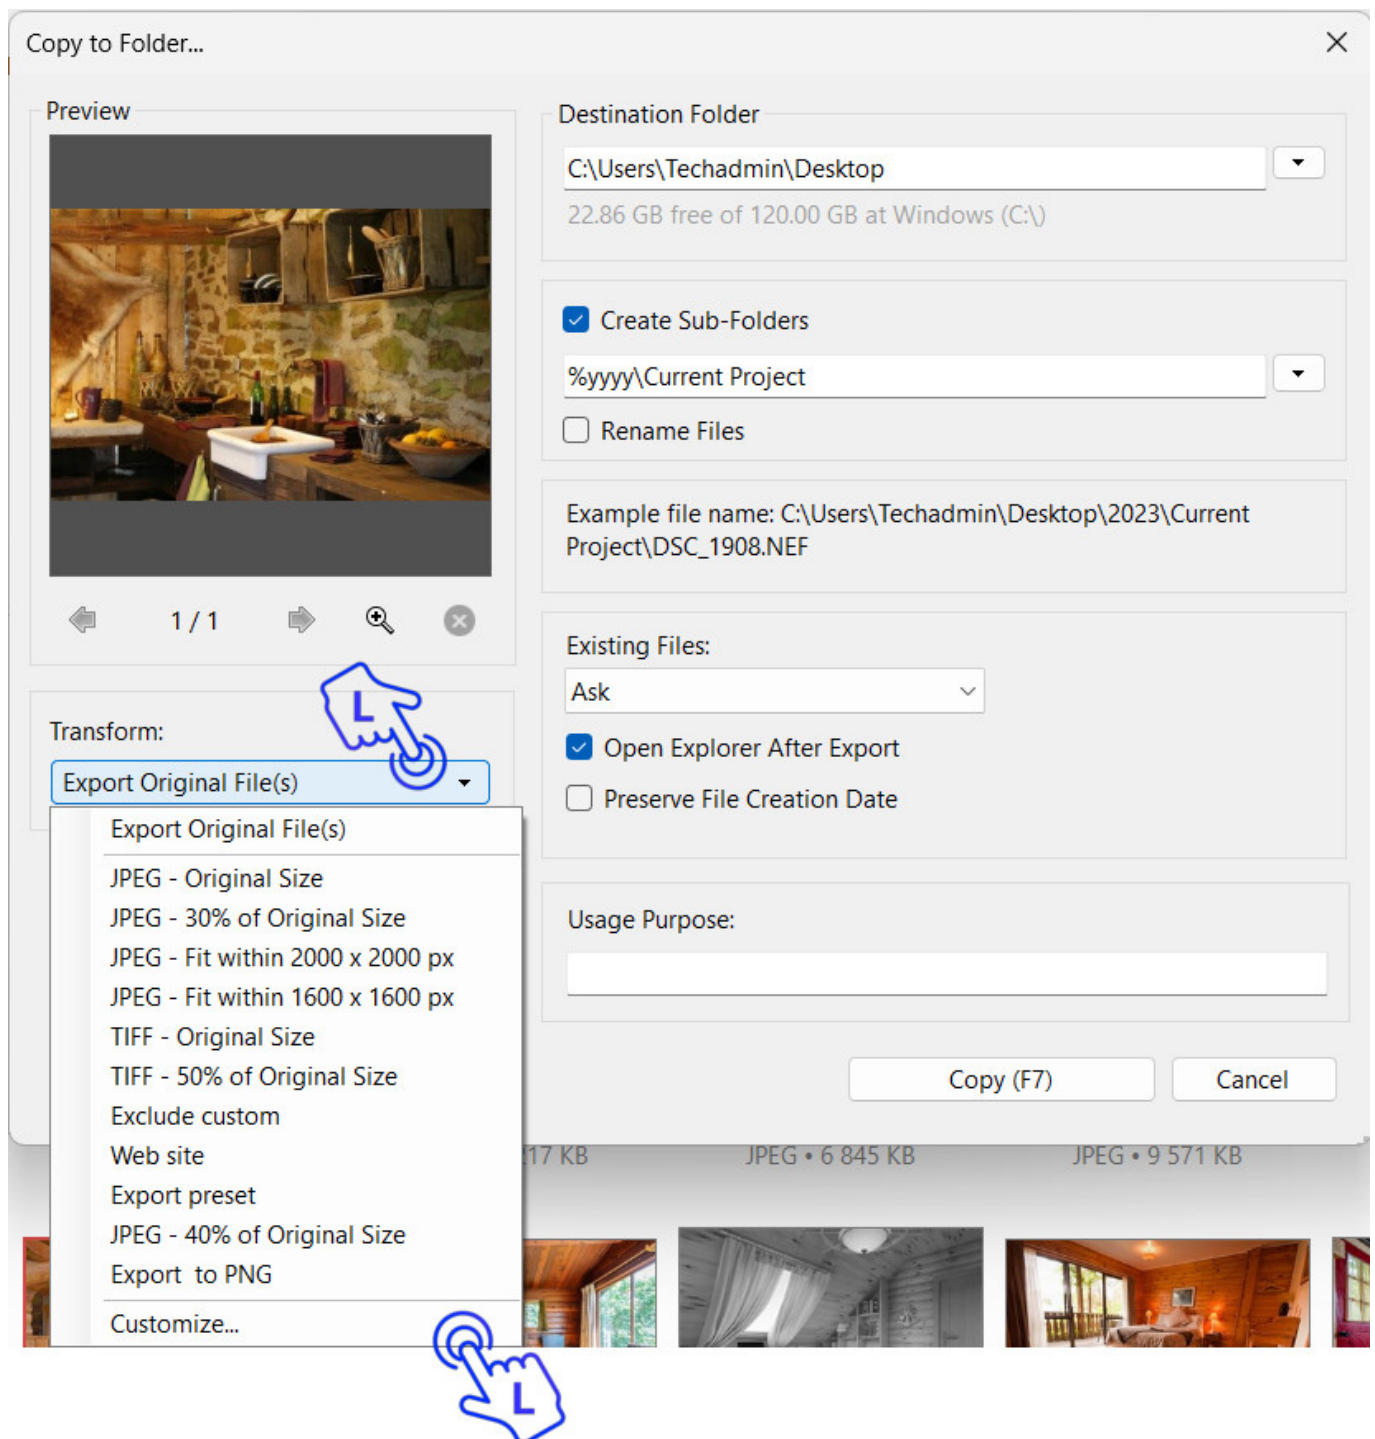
Copy to Folder...

Preview

1 / 1

Transform:

Export Original File(s)

Export Original File(s)
JPEG - Original Size
JPEG - 30% of Original Size
JPEG - Fit within 2000 x 2000 px
JPEG - Fit within 1600 x 1600 px
TIFF - Original Size
TIFF - 50% of Original Size
Exclude custom
Web site
Export preset
JPEG - 40% of Original Size
Export to PNG
Customize...

Destination Folder

C:\Users\Techadmin\Desktop

22.86 GB free of 120.00 GB at Windows (C:\)

Create Sub-Folders

%yyyy\Current Project

Rename Files

Example file name: C:\Users\Techadmin\Desktop\2023\Current Project\DSC_1908.NEF

Existing Files:

Ask

Open Explorer After Export

Preserve File Creation Date

Usage Purpose:

Copy (F7)

Cancel

17 KB

JPEG • 6 845 KB

JPEG • 9 571 KB